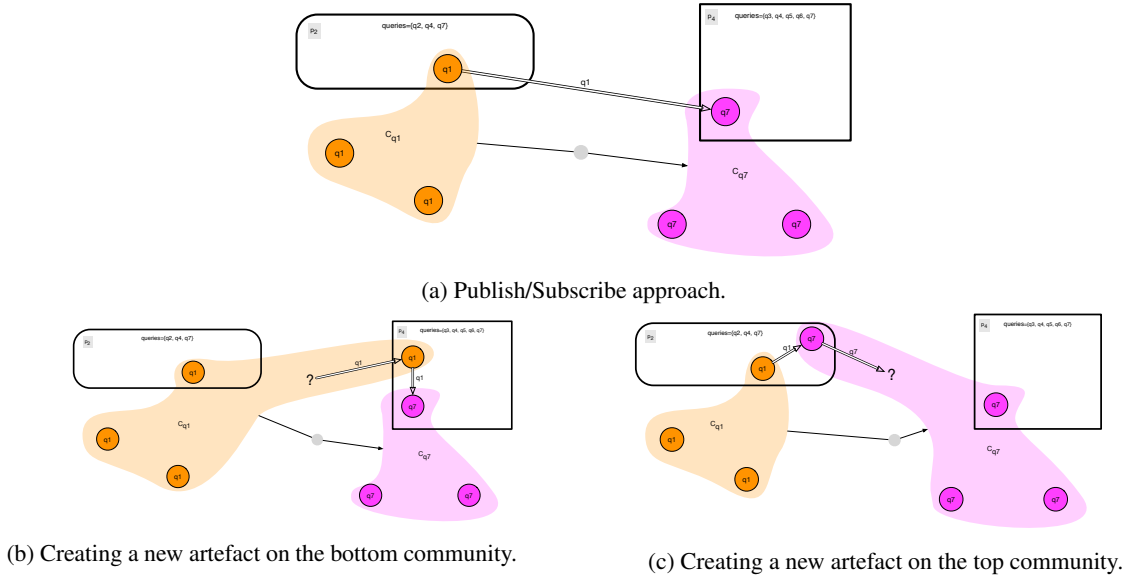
p2
queries={q2, q4, q7}
q1
q1
p4
queries={q3, q4, q5, q6, q7}
q7
$C_{q1}$
q1
q1
$C_{q7}$
q7
q7

(a) Publish/Subscribe approach.

p2
queries={q2, q4, q7}
q1
q1
?
p4
queries={q3, q4, q5, q6, q7}
q1
q1
q7
$C_{q1}$
q1
q1
$C_{q7}$
q7
q7

(b) Creating a new artefact on the bottom community.

p2
queries={q2, q4, q7}
q1
q7
q7
?
p4
queries={q3, q4, q5, q6, q7}
q1
q7
$C_{q1}$
q1
q1
$C_{q7}$
q7
q7

(c) Creating a new artefact on the top community.